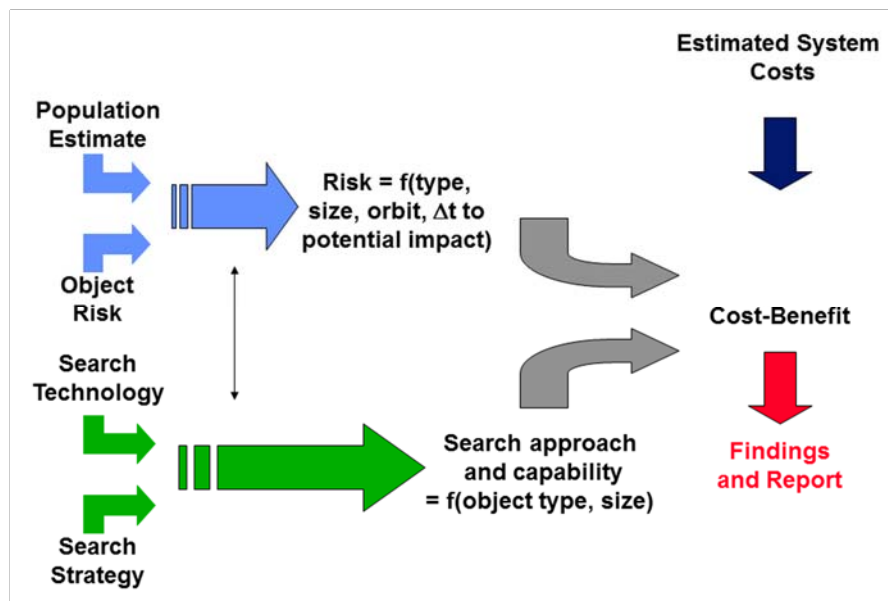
Estimated System Costs

Population Estimate

Object Risk

Risk = f(type, size, orbit, $\Delta$t to potential impact)

Cost-Benefit

Search Technology

Search Strategy

Search approach and capability = f(object type, size)

Findings and Report